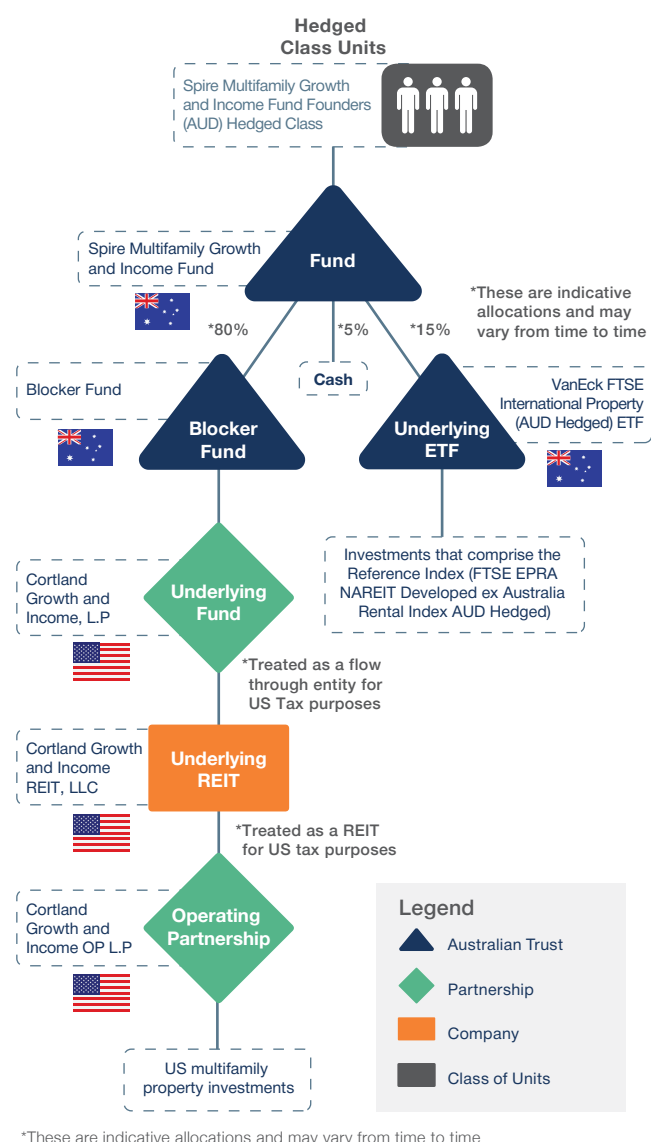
Hedged Class Units

Spire Multifamily Growth and Income Fund Founders (AUD) Hedged Class

Spire Multifamily Growth and Income Fund

Fund

*These are indicative allocations and may vary from time to time

*80%

*5%

*15%

Blocker Fund

Cash

VanEck FTSE International Property (AUD Hedged) ETF

Blocker Fund

Underlying ETF

Investments that comprise the Reference Index (FTSE EPRA NAREIT Developed ex Australia Rental Index AUD Hedged)

Cortland Growth and Income, L.P

Underlying Fund

*Treated as a flow through entity for US Tax purposes

Cortland Growth and Income REIT, LLC

Underlying REIT

*Treated as a REIT for US tax purposes

Cortland Growth and Income OP L.P

Operating Partnership

Legend

Australian Trust

Partnership

Company

Class of Units

US multifamily property investments

*These are indicative allocations and may vary from time to time